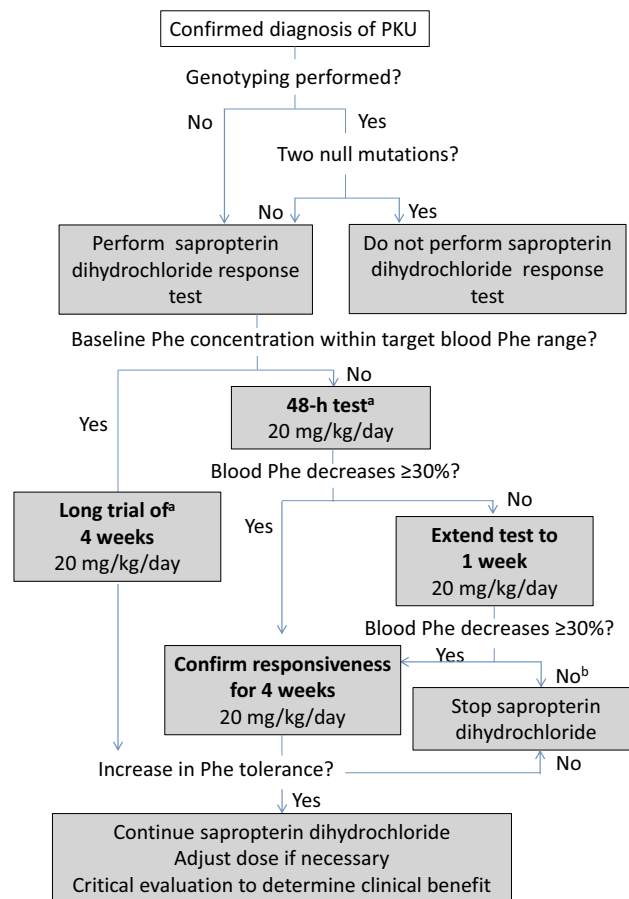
Confirmed diagnosis of PKU

Genotyping performed?

No

Yes

Two null mutations?

No

Yes

Perform sapropterin dihydrochloride response test

Do not perform sapropterin dihydrochloride response test

Baseline Phe concentration within target blood Phe range?

Yes

No

**48-h test**$^{a}$
20 mg/kg/day

Blood Phe decreases ≥30%?

**Long trial of**$^{a}$ **4 weeks**
20 mg/kg/day

Yes

No

**Extend test to 1 week**
20 mg/kg/day

Blood Phe decreases ≥30%?

Yes

No$^{b}$

**Confirm responsiveness for 4 weeks**
20 mg/kg/day

Stop sapropterin dihydrochloride

Increase in Phe tolerance?

No

Yes

Continue sapropterin dihydrochloride
Adjust dose if necessary
Critical evaluation to determine clinical benefit